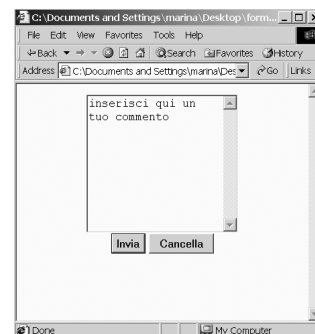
C:\Documents and Settings\marina\Desktop\form...

File Edit View Favorites Tools Help

Back Search Favorites History

Address C:\Documents and Settings\marina\Des Go Links

inserisci qui un tuo commento

Invia Cancella

Done My Computer